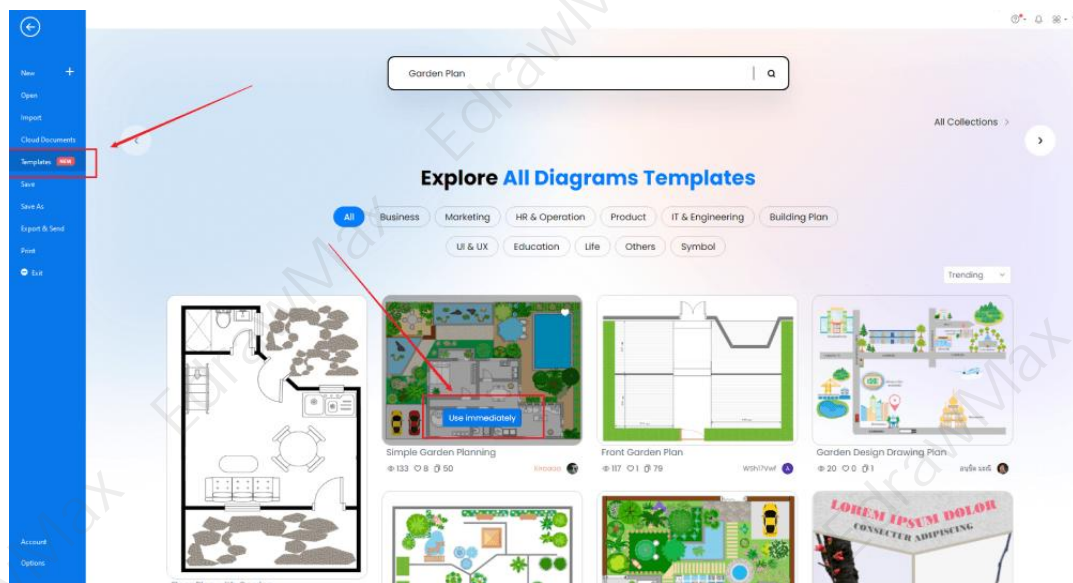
New
Open
Import
Cloud Documents
Templates NEW
Save
Save As
Export & Send
Print
Exit

Garden Plan

All Collections >

Explore All Diagrams Templates

All
Business
Marketing
HR & Operation
Product
IT & Engineering
Building Plan
UI & UX
Education
Life
Others
Symbol

Trending

Use immediately

Simple Garden Planning
133 8 50

Front Garden Plan
117 1 79
WShi7Vwf

Garden Design Drawing Plan
20 0 1

LOREM IPSUM DOLOR
CONSECTUR ADIPISCING

Account
Options

EdrawMax